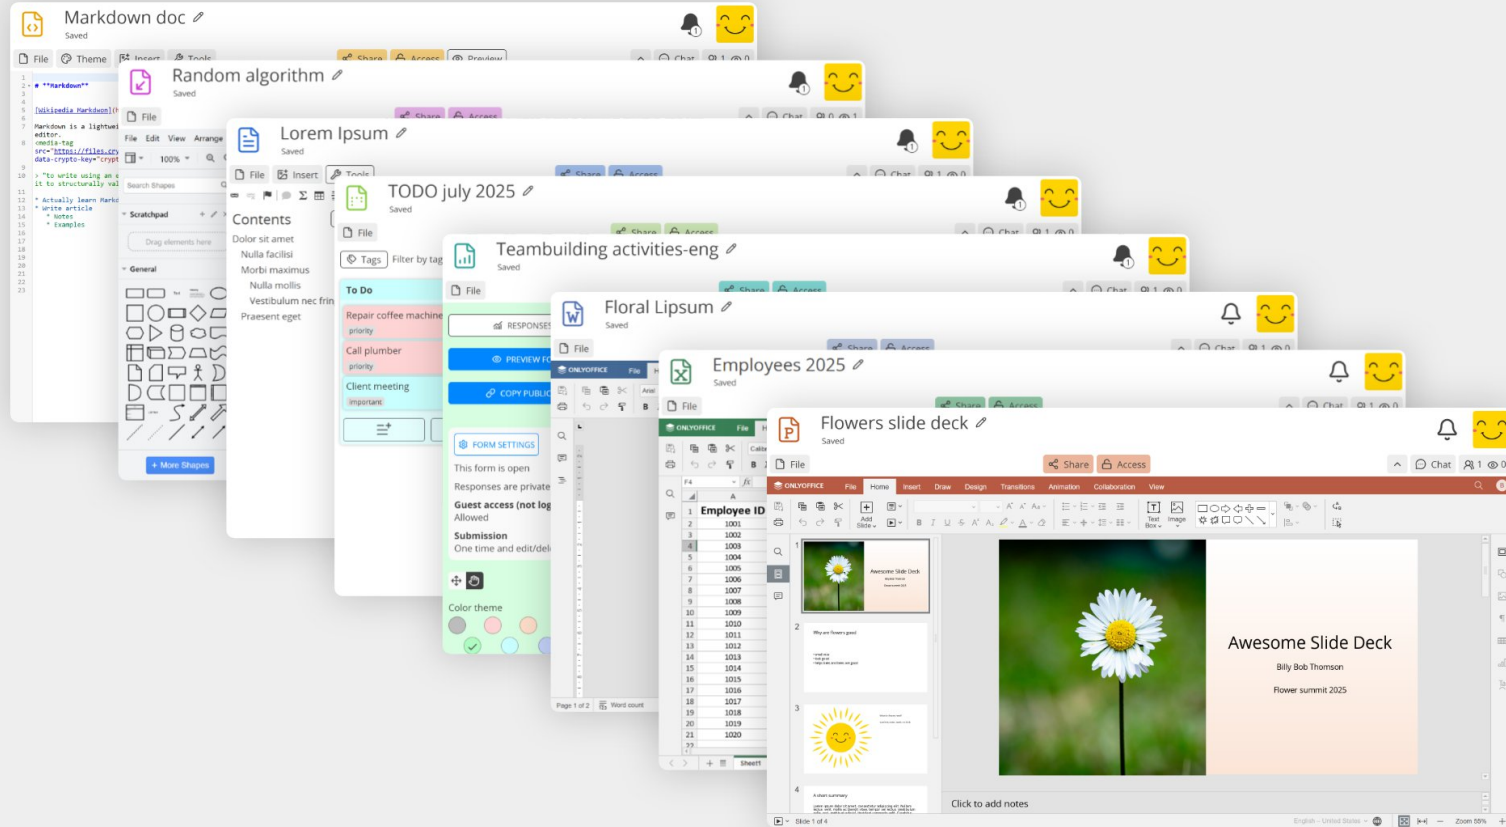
Markdown doc
Saved
File Theme Insert Tools Share Access Preview Chat 1 0

# **Markdown**
[Wikipedia Markdown]
Markdown is a lightwei editor.
<media-tag src="https://files.cry data-crypto-key="crypt
> "to write using an e it to structurally val
* Actually learn Markd
* Write article
* Notes
* Examples

Random algorithm
Saved
File Share Access Chat 0 1
File Edit View Arrange
100%
Search Shapes
Scratchpad
Drag elements here
General
+ More Shapes

Lorem Ipsum
Saved
File Insert Tools Share Access Chat 1 0
Contents
Dolor sit amet
Nulla facilisi
Morbi maximus
Nulla mollis
Vestibulum nec frin
Praesent eget

TODO july 2025
Saved
File Share Access Chat 1 0
Tags Filter by tag
To Do
Repair coffee machine
priority
Call plumber
priority
Client meeting
important

Teambuilding activities-eng
Saved
File Share Access Chat 1 0
RESPONSES
PREVIEW FO
COPY PUBLIC
FORM SETTINGS
This form is open
Responses are private
Guest access (not log
Allowed
Submission
One time and edit/del
Color theme

Floral Lipsum
Saved
File Share Access Chat 1 0
ONLYOFFICE File
Page 1 of 2 Word count

Employees 2025
Saved
File Share Access Chat 1 0
ONLYOFFICE File
F4
A
Employee ID
1001
1002
1003
1004
1005
1006
1007
1008
1009
1010
1011
1012
1013
1014
1015
1016
1017
1018
1019
1020
Sheet1

Flowers slide deck
Saved
File Share Access Chat 1 0
ONLYOFFICE File Home Insert Draw Design Transitions Animation Collaboration View
Add Slide Text Box Image
Awesome Slide Deck
Why are flowers good
A short summary
Awesome Slide Deck
Billy Bob Thomson
Flower summit 2025
Click to add notes
Slide 1 of 4
English - United States
Zoom 55%